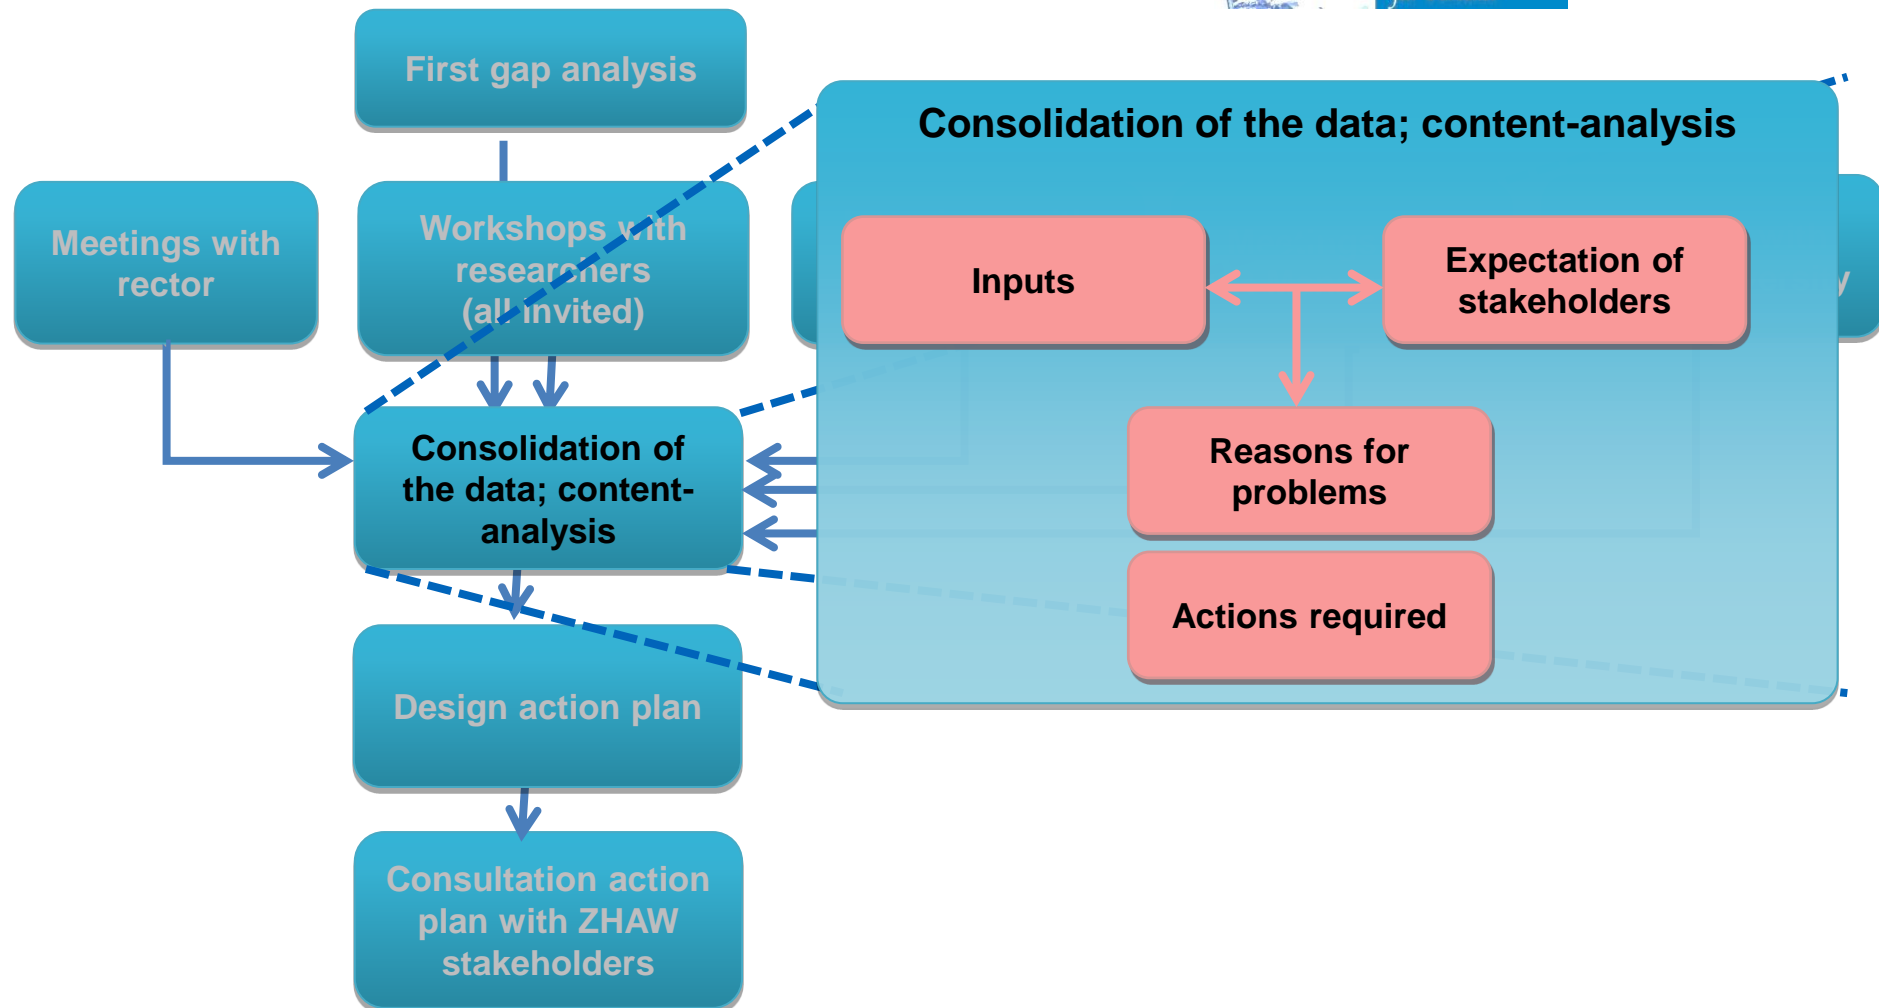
First gap analysis

Meetings with rector

Workshops with researchers (all invited)

Consolidation of the data; content-analysis

Design action plan

Consultation action plan with ZHAW stakeholders

Consolidation of the data; content-analysis

Inputs

Expectation of stakeholders

Reasons for problems

Actions required